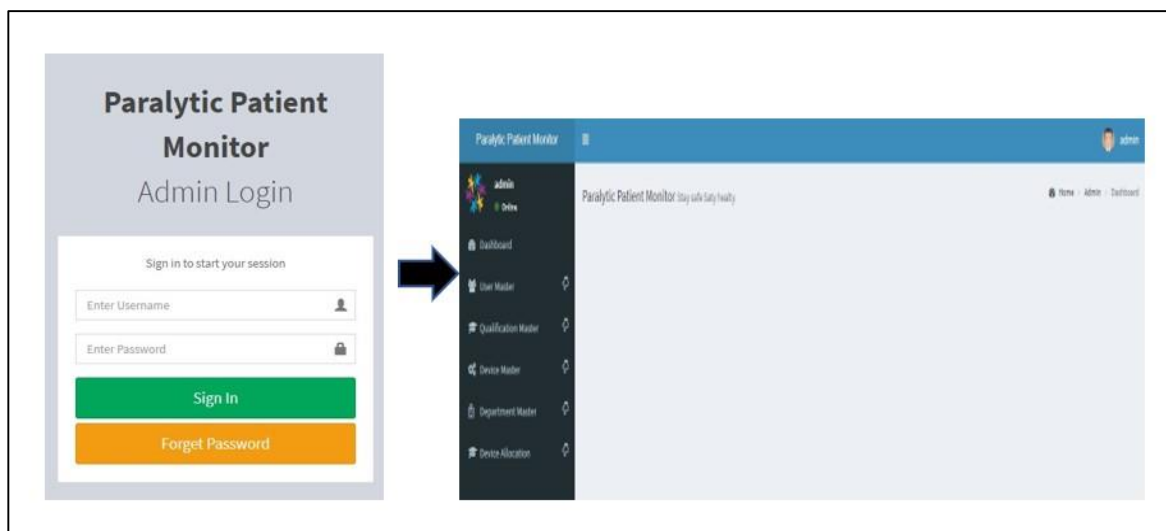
Paralytic Patient Monitor
Admin Login

Sign in to start your session

Enter Username

Enter Password

Sign In

Forget Password

Paralytic Patient Monitor

admin

admin
Online

Dashboard

User Master

Qualification Master

Device Master

Department Master

Device Allocation

Paralytic Patient Monitor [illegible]

Home > Admin > Dashboard